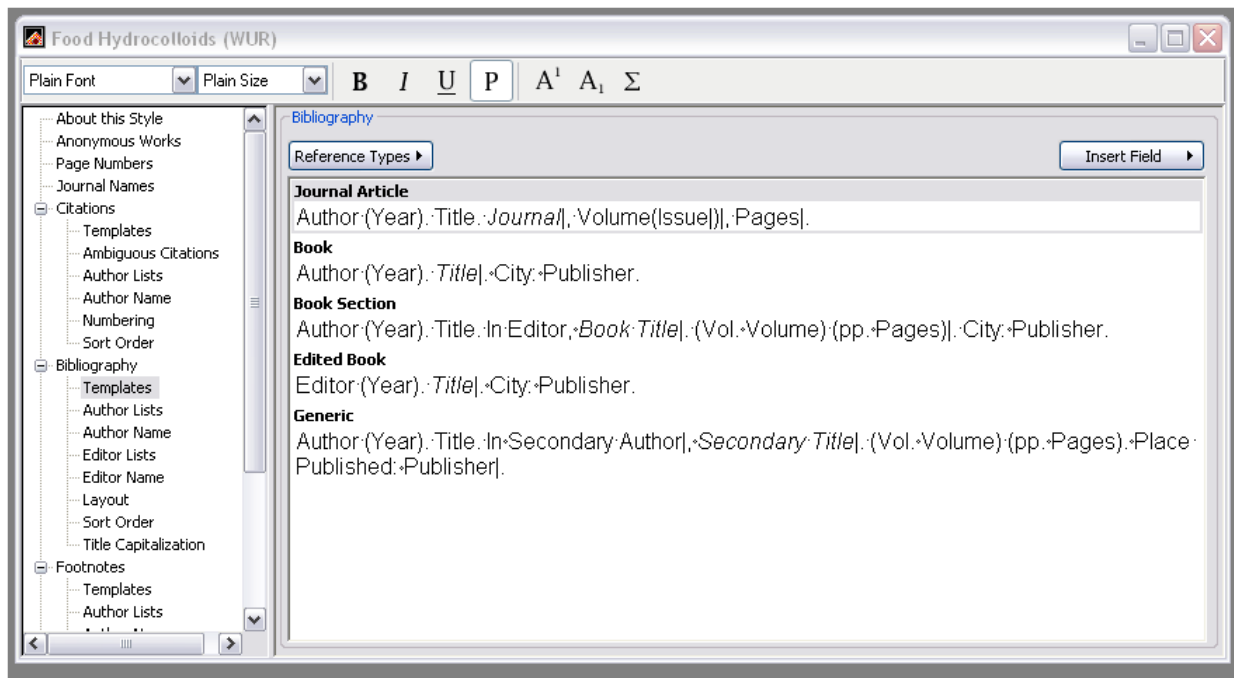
Food Hydrocolloids (WUR)

Plain Font | Plain Size | B | I | U | P | $A^1$ | $A_1$ | Σ

About this Style
Anonymous Works
Page Numbers
Journal Names
Citations
Templates
Ambiguous Citations
Author Lists
Author Name
Numbering
Sort Order
Bibliography
Templates
Author Lists
Author Name
Editor Lists
Editor Name
Layout
Sort Order
Title Capitalization
Footnotes
Templates
Author Lists

Bibliography

Reference Types

Insert Field

Journal Article
Author (Year). Title. *Journal*|, Volume(Issue|)|, Pages|.

Book
Author (Year). *Title*|. City: Publisher.

Book Section
Author (Year). Title. In Editor, *Book Title*|. (Vol. Volume) (pp. Pages)|. City: Publisher.

Edited Book
Editor (Year). *Title*|. City: Publisher.

Generic
Author (Year). Title. In Secondary Author|, *Secondary Title*|. (Vol. Volume) (pp. Pages). Place Published: Publisher|.